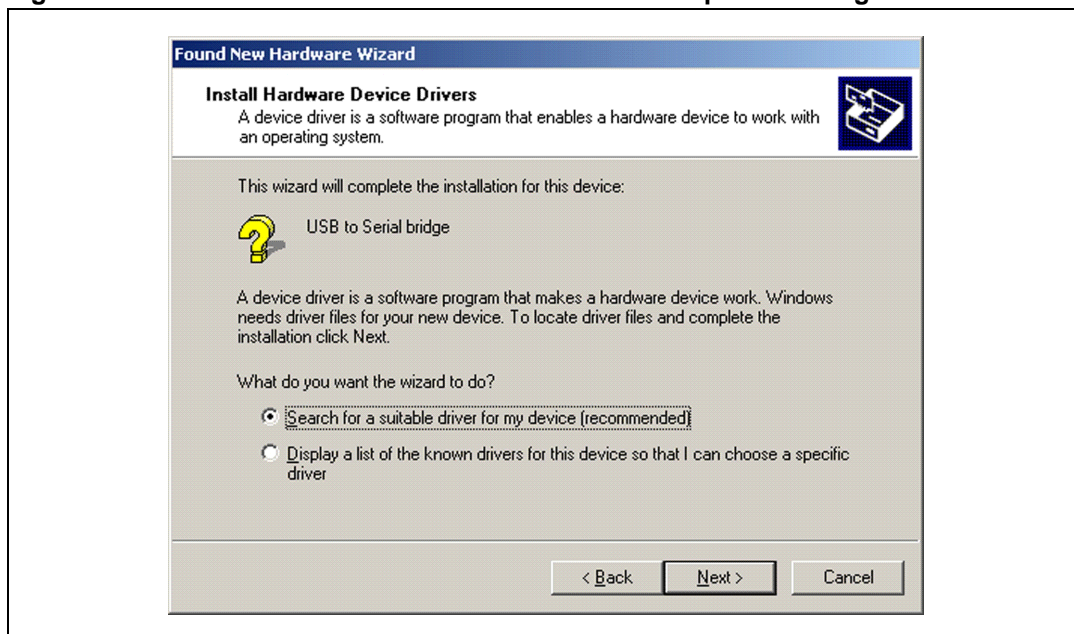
Found New Hardware Wizard

Install Hardware Device Drivers
A device driver is a software program that enables a hardware device to work with an operating system.

This wizard will complete the installation for this device:

USB to Serial bridge

A device driver is a software program that makes a hardware device work. Windows needs driver files for your new device. To locate driver files and complete the installation click Next.

What do you want the wizard to do?

Search for a suitable driver for my device (recommended)

Display a list of the known drivers for this device so that I can choose a specific driver

< Back Next > Cancel